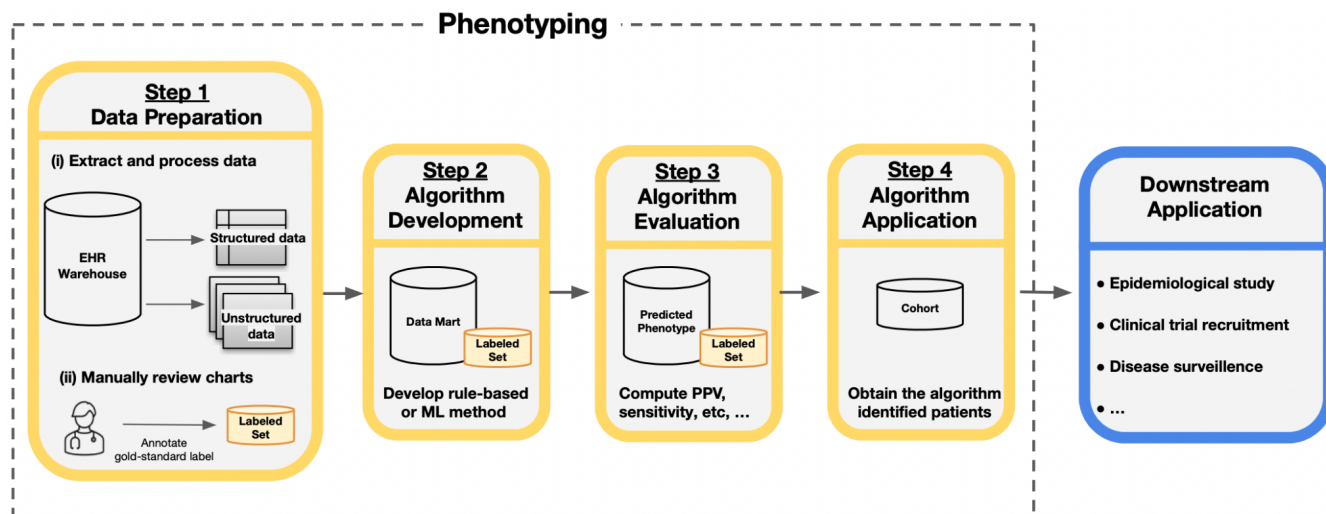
Phenotyping

Step 1
Data Preparation

(i) Extract and process data

EHR Warehouse

Structured data

Unstructured data

(ii) Manually review charts

Annotate gold-standard label

Labeled Set

Step 2
Algorithm Development

Data Mart

Labeled Set

Develop rule-based or ML method

Step 3
Algorithm Evaluation

Predicted Phenotype

Labeled Set

Compute PPV, sensitivity, etc, …

Step 4
Algorithm Application

Cohort

Obtain the algorithm identified patients

Downstream Application

● Epidemiological study

● Clinical trial recruitment

● Disease surveillence

● …